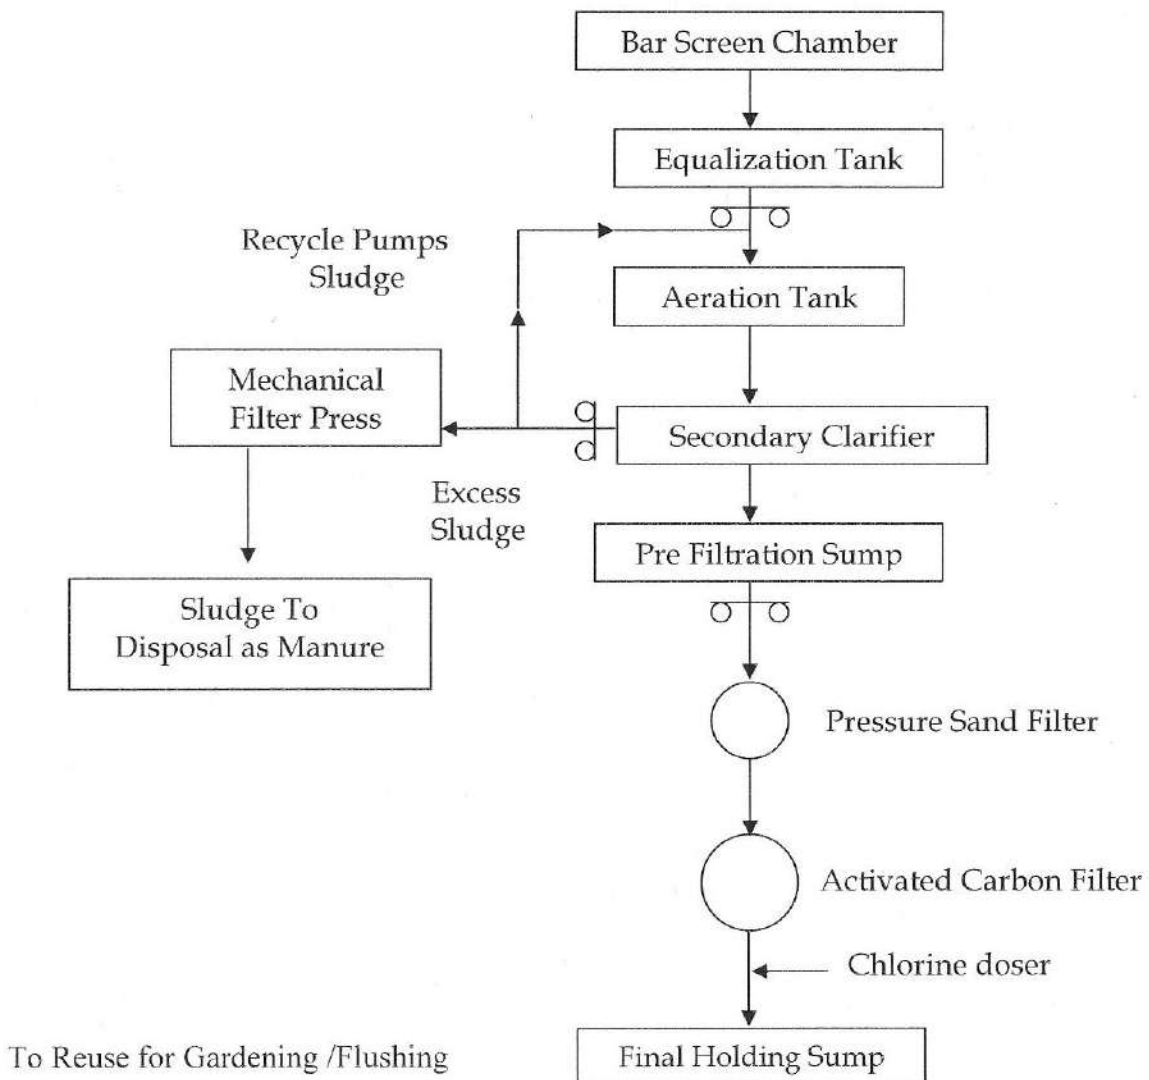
Bar Screen Chamber

Equalization Tank

Recycle Pumps
Sludge

Aeration Tank

Mechanical
Filter Press

Secondary Clarifier

Excess
Sludge

Pre Filtration Sump

Sludge To
Disposal as Manure

Pressure Sand Filter

Activated Carbon Filter

Chlorine doser

To Reuse for Gardening /Flushing

Final Holding Sump